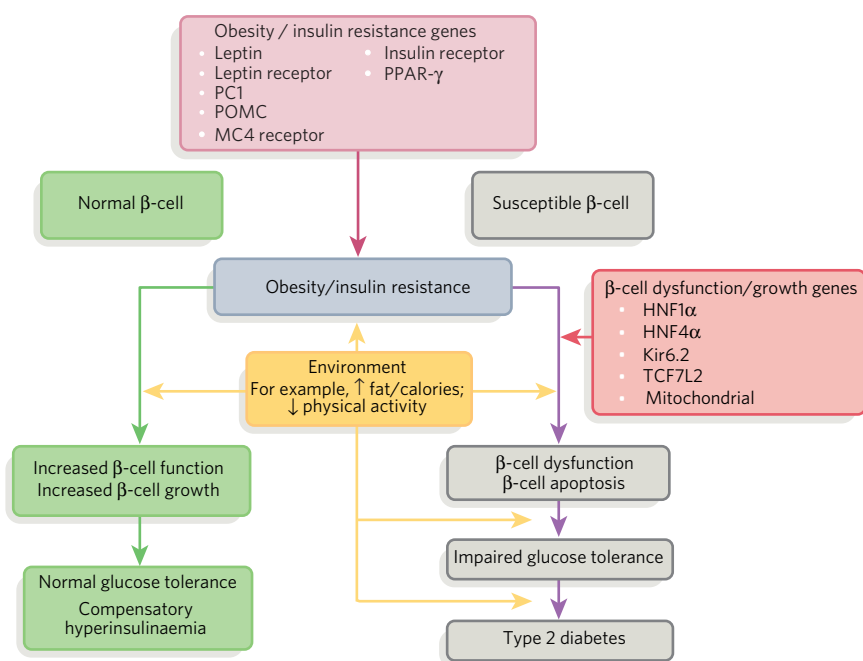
Obesity / insulin resistance genes
• Leptin
• Leptin receptor
• PC1
• POMC
• MC4 receptor
• Insulin receptor
• PPAR-γ

Normal β-cell

Susceptible β-cell

Obesity/insulin resistance

β-cell dysfunction/growth genes
• HNF1α
• HNF4α
• Kir6.2
• TCF7L2
• Mitochondrial

Environment
For example, ↑ fat/calories;
↓ physical activity

Increased β-cell function
Increased β-cell growth

β-cell dysfunction
β-cell apoptosis

Impaired glucose tolerance

Normal glucose tolerance
Compensatory hyperinsulinaemia

Type 2 diabetes